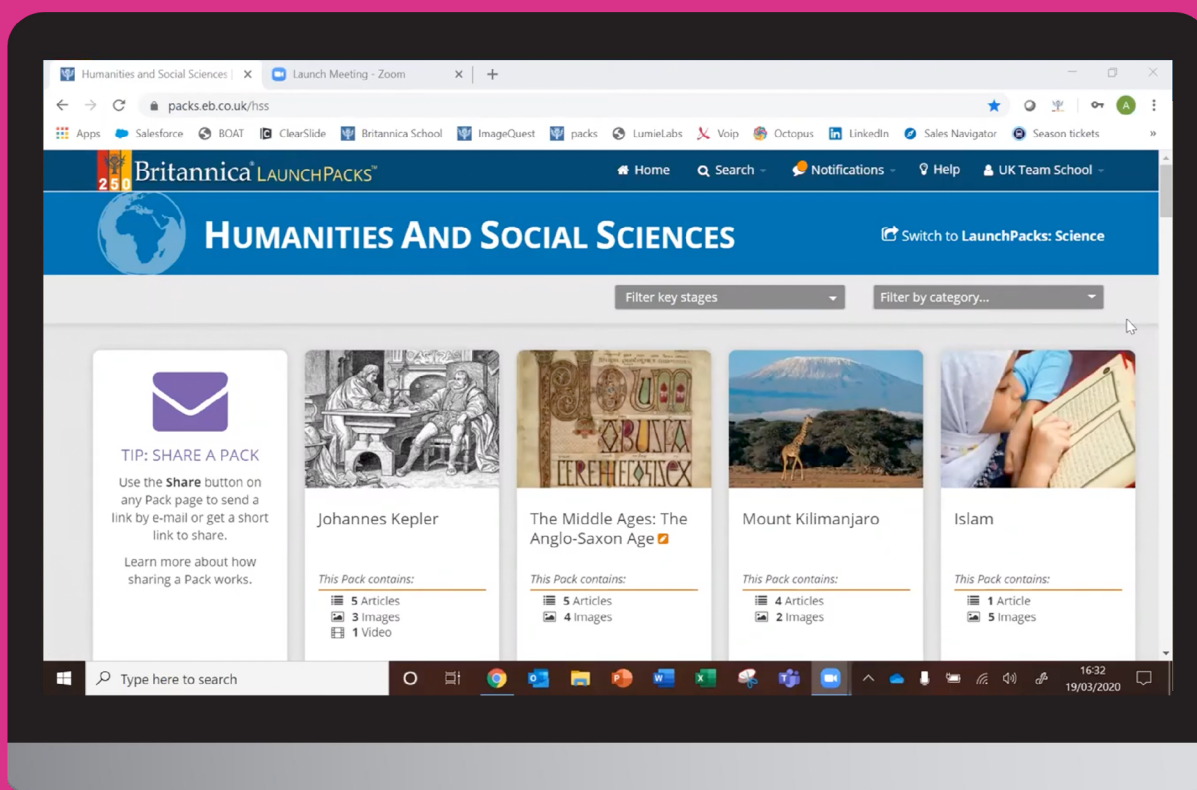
Humanities and Social Sciences | ×
Launch Meeting - Zoom ×
+
packs.eb.co.uk/hss
Apps Salesforce BOAT ClearSlide Britannica School ImageQuest packs LumieLabs Voip Octopus LinkedIn Sales Navigator Season tickets »

250 Britannica LaunchPacks™
Home Search Notifications Help UK Team School

Humanities And Social Sciences
Switch to LaunchPacks: Science

Filter key stages
Filter by category...

TIP: SHARE A PACK
Use the Share button on any Pack page to send a link by e-mail or get a short link to share.
Learn more about how sharing a Pack works.

Johannes Kepler
This Pack contains:
5 Articles
3 Images
1 Video

The Middle Ages: The Anglo-Saxon Age
This Pack contains:
5 Articles
4 Images

Mount Kilimanjaro
This Pack contains:
4 Articles
2 Images

Islam
This Pack contains:
1 Article
5 Images

Type here to search
16:32
19/03/2020